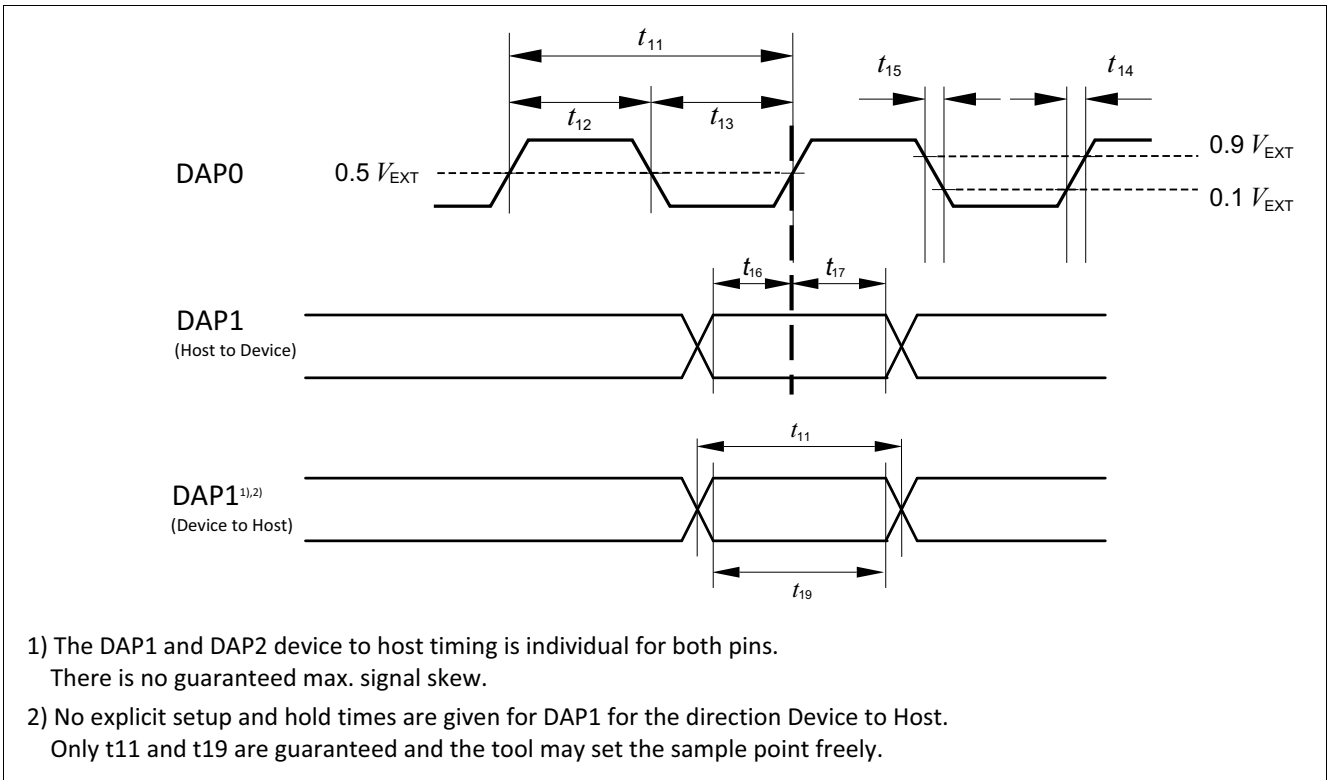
$t_{11}$

$t_{15}$

$t_{14}$

$t_{12}$

$t_{13}$

DAP0

0.5 $V_{EXT}$

0.9 $V_{EXT}$

0.1 $V_{EXT}$

$t_{16}$

$t_{17}$

DAP1
(Host to Device)

$t_{11}$

DAP1$^{1),2)}$
(Device to Host)

$t_{19}$

1) The DAP1 and DAP2 device to host timing is individual for both pins.
There is no guaranteed max. signal skew.

2) No explicit setup and hold times are given for DAP1 for the direction Device to Host.
Only t11 and t19 are guaranteed and the tool may set the sample point freely.